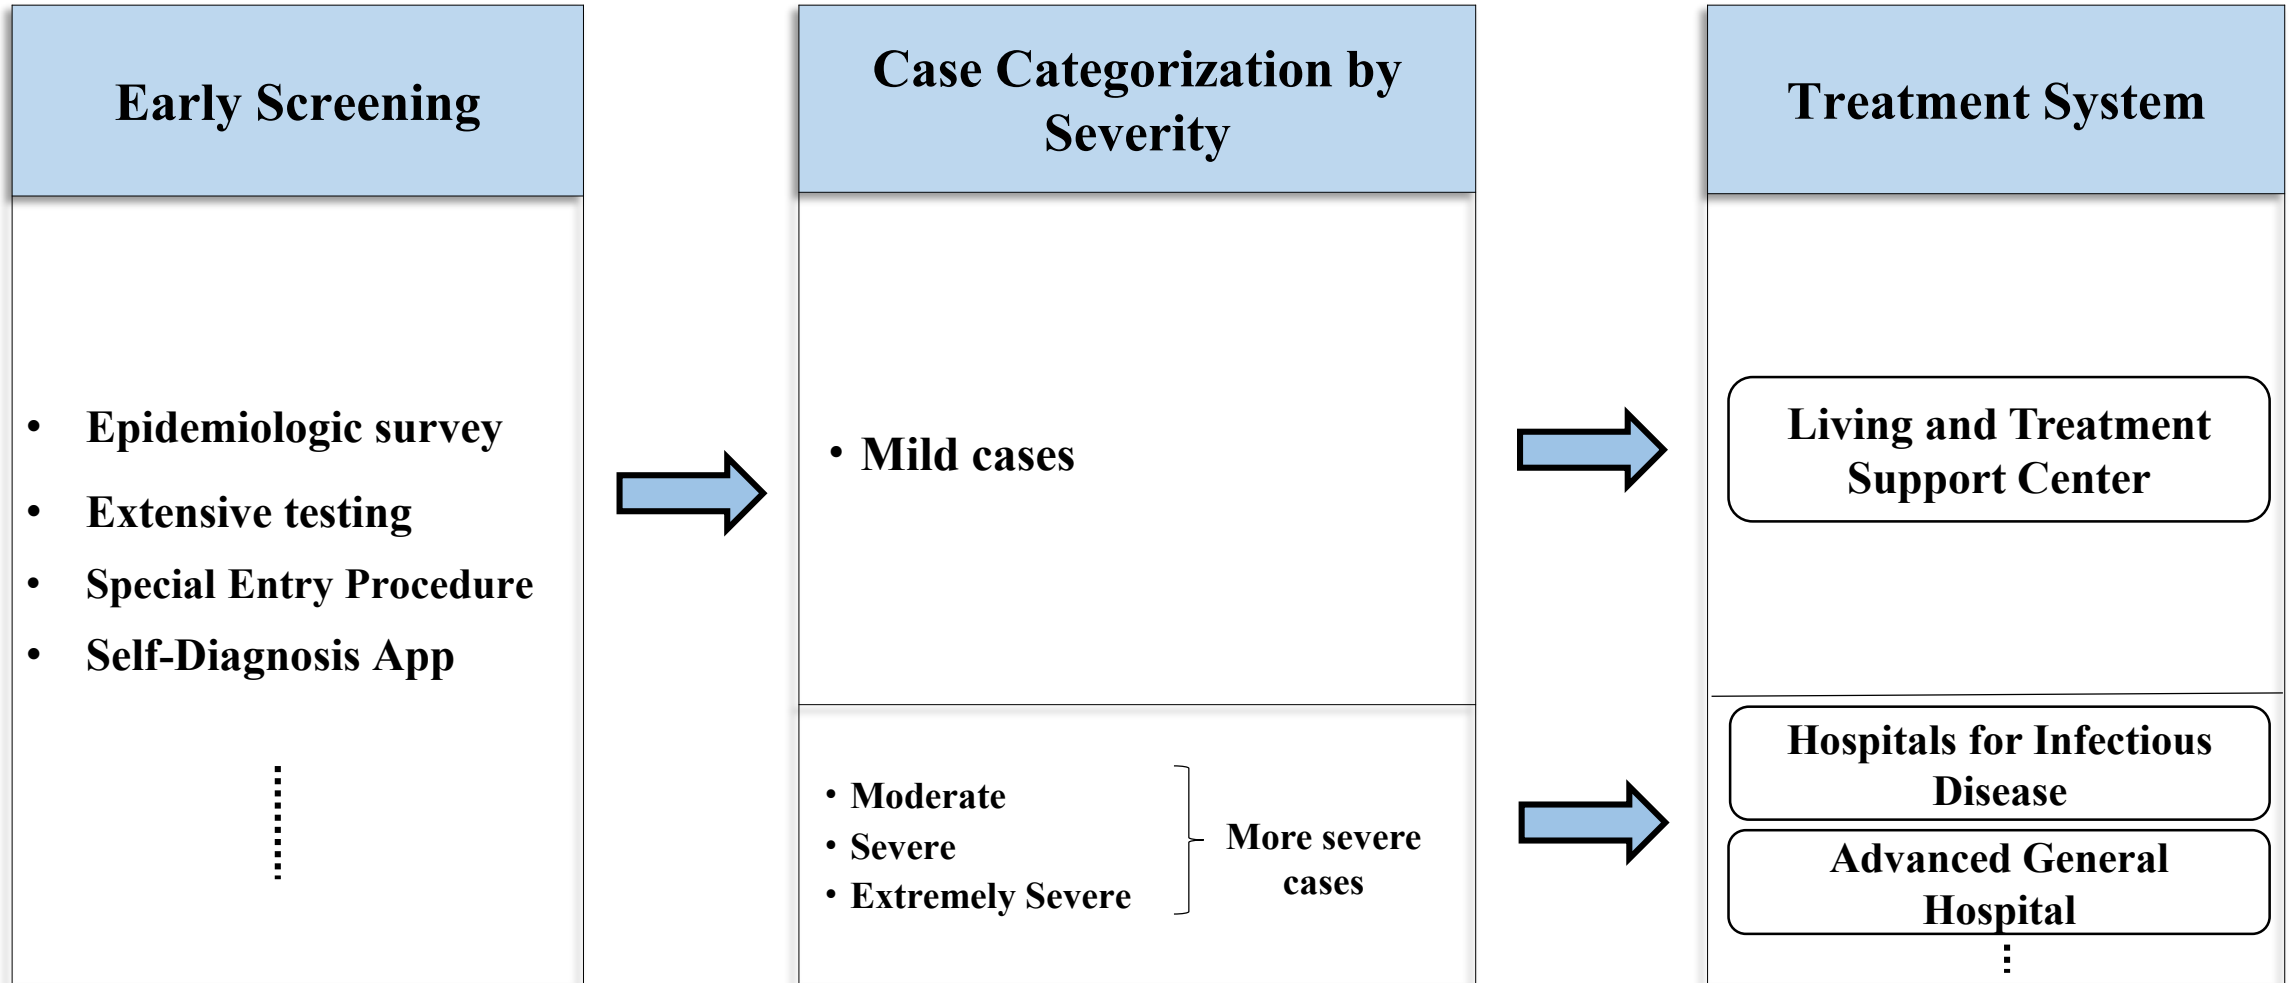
Early Screening

- Epidemiologic survey
- Extensive testing
- Special Entry Procedure
- Self-Diagnosis App

Case Categorization by Severity

- Mild cases

- Moderate
- Severe
- Extremely Severe

More severe cases

Treatment System

Living and Treatment Support Center

Hospitals for Infectious Disease

Advanced General Hospital